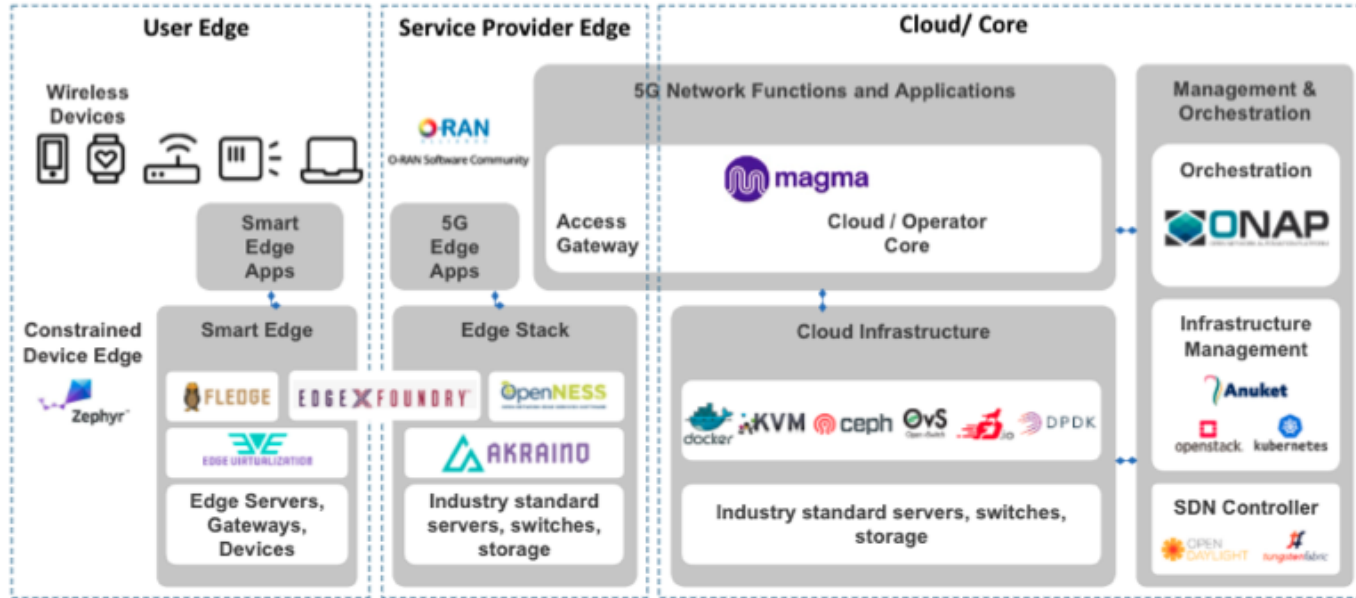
User Edge

Service Provider Edge

Cloud/ Core

Wireless Devices

Smart Edge Apps

Constrained Device Edge

Zephyr

Smart Edge

FLEDGE

EDGE X FOUNDRY

EVE EDGE VIRTUALIZATION

Edge Servers, Gateways, Devices

O-RAN

O-RAN Software Community

5G Edge Apps

Edge Stack

OpenNESS

AKRAINO

Industry standard servers, switches, storage

5G Network Functions and Applications

magma

Access Gateway

Cloud / Operator Core

Cloud Infrastructure

docker

KVM

ceph

OvS

fd.io

DPDK

Industry standard servers, switches, storage

Management & Orchestration

Orchestration

ONAP

Infrastructure Management

Anuket

openstack.

kubernetes

SDN Controller

OPEN DAYLIGHT

tungstenfabric